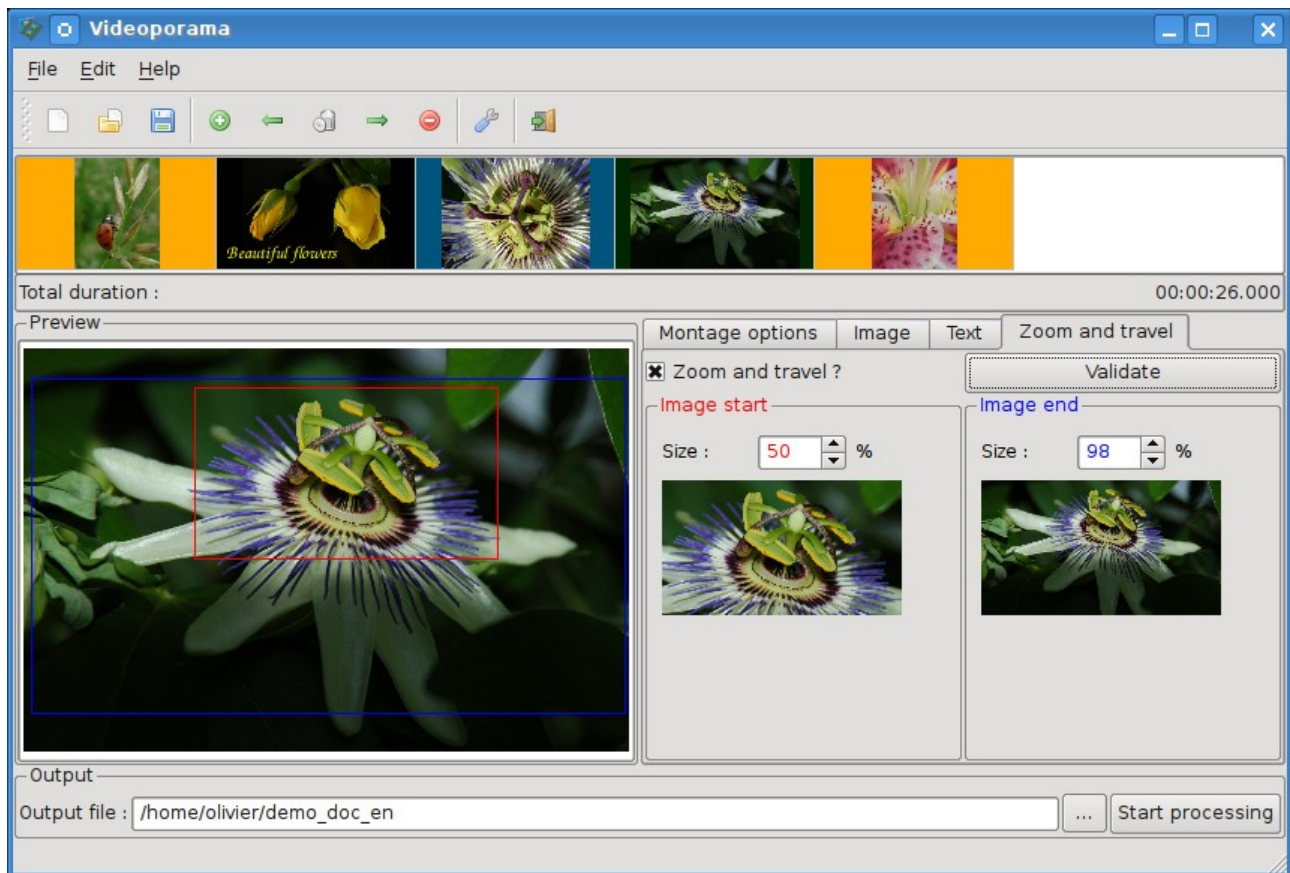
Videoporama

File Edit Help

Beautiful flowers

Total duration :

00:00:26.000

Preview

Montage options Image Text Zoom and travel

Zoom and travel ?

Validate

Image start

Size : 50 %

Image end

Size : 98 %

Output

Output file : /home/olivier/demo_doc_en

...

Start processing